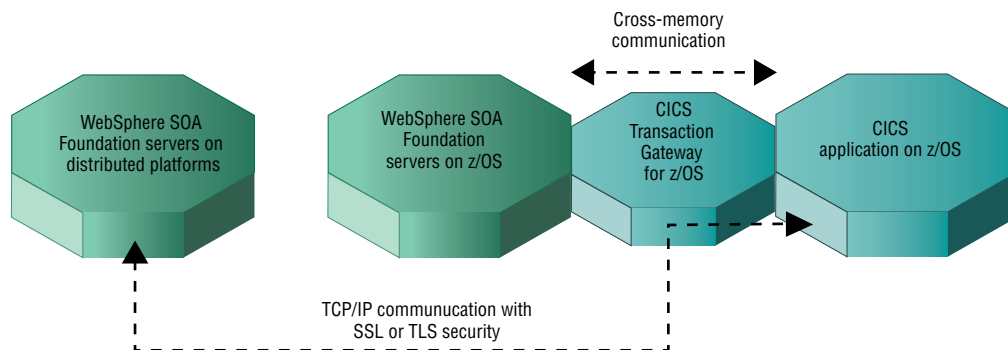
Cross-memory communication

WebSphere SOA Foundation servers on distributed platforms

WebSphere SOA Foundation servers on z/OS

CICS Transaction Gateway for z/OS

CICS application on z/OS

TCP/IP communucation with SSL or TLS security